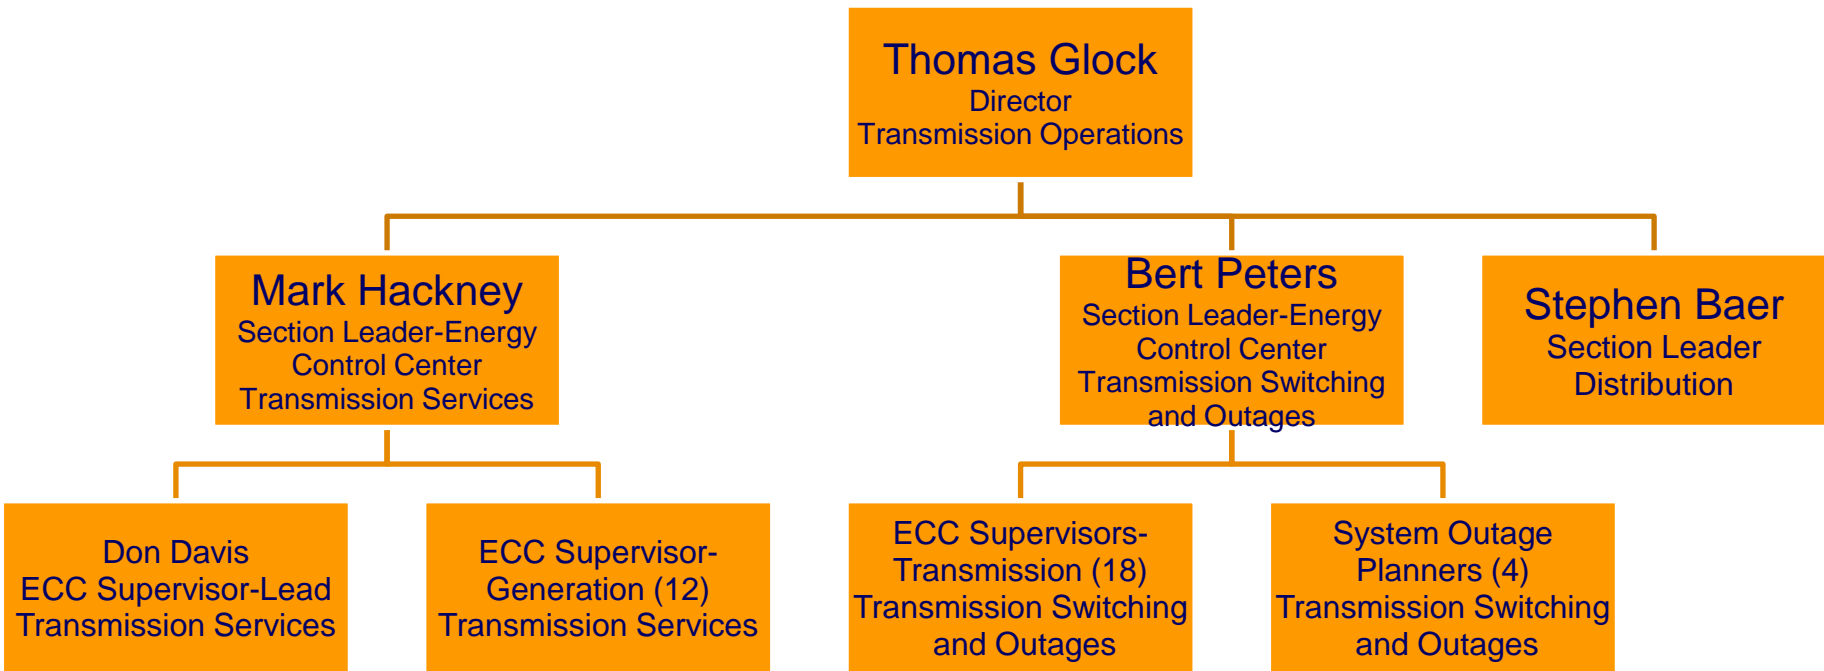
Thomas Glock
Director
Transmission Operations

Mark Hackney
Section Leader-Energy Control Center
Transmission Services

Bert Peters
Section Leader-Energy Control Center
Transmission Switching and Outages

Stephen Baer
Section Leader
Distribution

Don Davis
ECC Supervisor-Lead
Transmission Services

ECC Supervisor-Generation (12)
Transmission Services

ECC Supervisors-Transmission (18)
Transmission Switching and Outages

System Outage Planners (4)
Transmission Switching and Outages